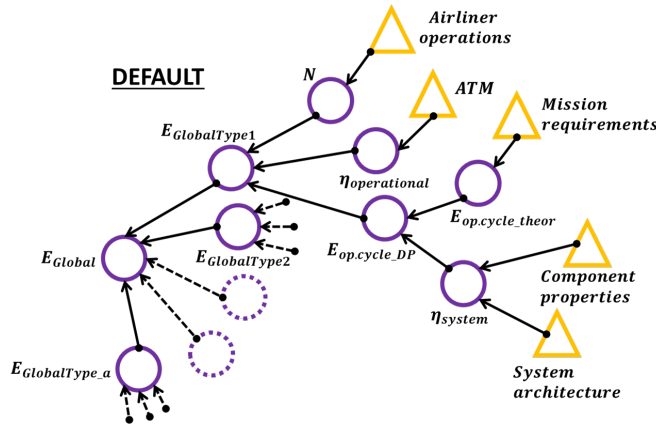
DEFAULT

Airliner operations

$N$

ATM

Mission requirements

$E_{GlobalType1}$

$\eta_{operational}$

$E_{op.cycle\_theor}$

$E_{GlobalType2}$

$E_{op.cycle\_DP}$

$E_{Global}$

Component properties

$\eta_{system}$

$E_{GlobalType\_a}$

System architecture